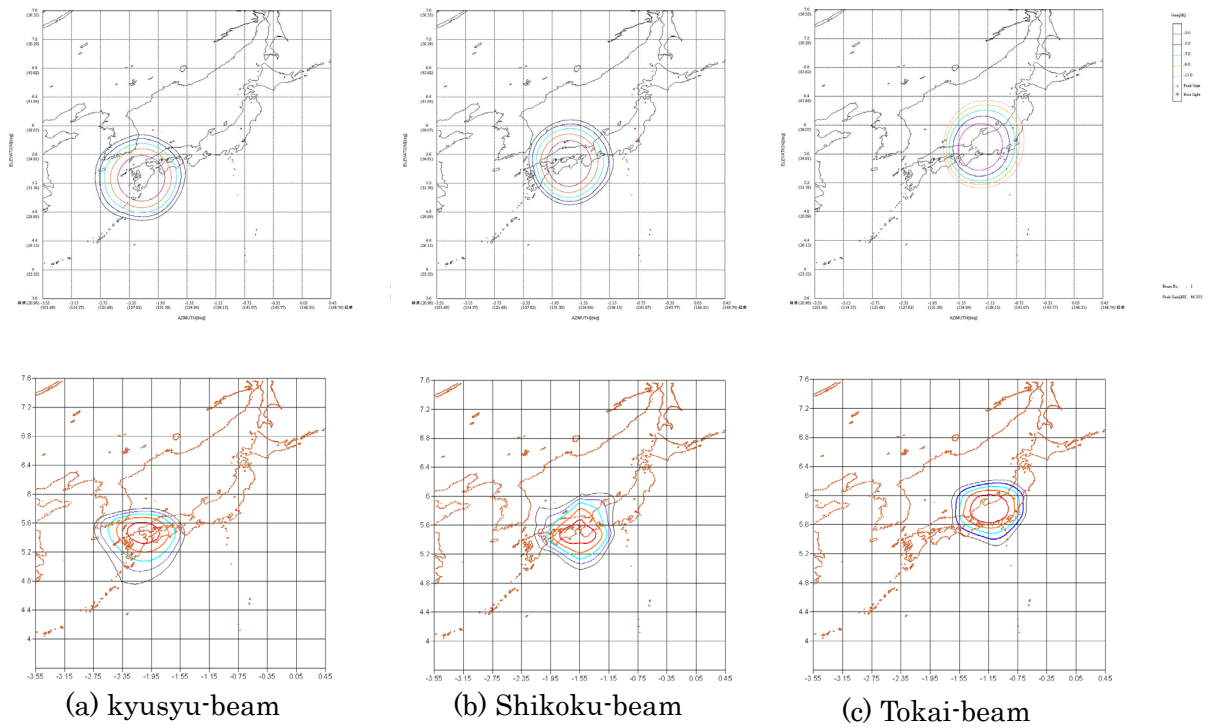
7.6 (50.35)
7.2 (50.28)
6.8 (45.02)
6.4 (41.66)
6 (38.07)
5.6 (34.61)
5.2 (31.36)
4.8 (28.09)
4.4 (26.11)
4 (23.52)
3.6
ELEVATION[deg]
AZIMUTH[deg]
-3.55 (101.69)
-3.15 (114.37)
-2.75 (121.68)
-2.35 (127.02)
-1.95 (131.30)
-1.55 (134.96)
-1.15 (138.15)
-0.75 (141.07)
-0.35 (143.77)
0.05 (146.33)
0.45 (148.76)

7.6 (50.35)
7.2 (50.28)
6.8 (45.02)
6.4 (41.66)
6 (38.07)
5.6 (34.61)
5.2 (31.36)
4.8 (28.09)
4.4 (26.11)
4 (23.52)
3.6
ELEVATION[deg]
AZIMUTH[deg]
-3.55 (101.69)
-3.15 (114.37)
-2.75 (121.68)
-2.35 (127.02)
-1.95 (131.30)
-1.55 (134.96)
-1.15 (138.15)
-0.75 (141.07)
-0.35 (143.77)
0.05 (146.33)
0.45 (148.76)

7.6 (50.35)
7.2 (50.28)
6.8 (45.02)
6.4 (41.66)
6 (38.07)
5.6 (34.61)
5.2 (31.36)
4.8 (28.09)
4.4 (26.11)
4 (23.52)
3.6
ELEVATION[deg]
AZIMUTH[deg]
-3.55 (101.69)
-3.15 (114.37)
-2.75 (121.68)
-2.35 (127.02)
-1.95 (131.30)
-1.55 (134.96)
-1.15 (138.15)
-0.75 (141.07)
-0.35 (143.77)
0.05 (146.33)
0.45 (148.76)

Gain[dB]
-3.0
-5.0
-7.0
-9.0
-11.0
Peak Gain
Bore Sight
Beam No. : 1
Peak Gain[dB] : 46.33

7.6
7.2
6.8
6.4
6
5.6
5.2
4.8
4.4
4
-3.55 -3.15 -2.75 -2.35 -1.95 -1.55 -1.15 -0.75 -0.35 0.05 0.45
(a) kyusyu-beam

7.6
7.2
6.8
6.4
6
5.6
5.2
4.8
4.4
4
-3.55 -3.15 -2.75 -2.35 -1.95 -1.55 -1.15 -0.75 -0.35 0.05 0.45
(b) Shikoku-beam

7.6
7.2
6.8
6.4
6
5.6
5.2
4.8
4.4
4
-3.55 -3.15 -2.75 -2.35 -1.95 -1.55 -1.15 -0.75 -0.35 0.05 0.45
(c) Tokai-beam